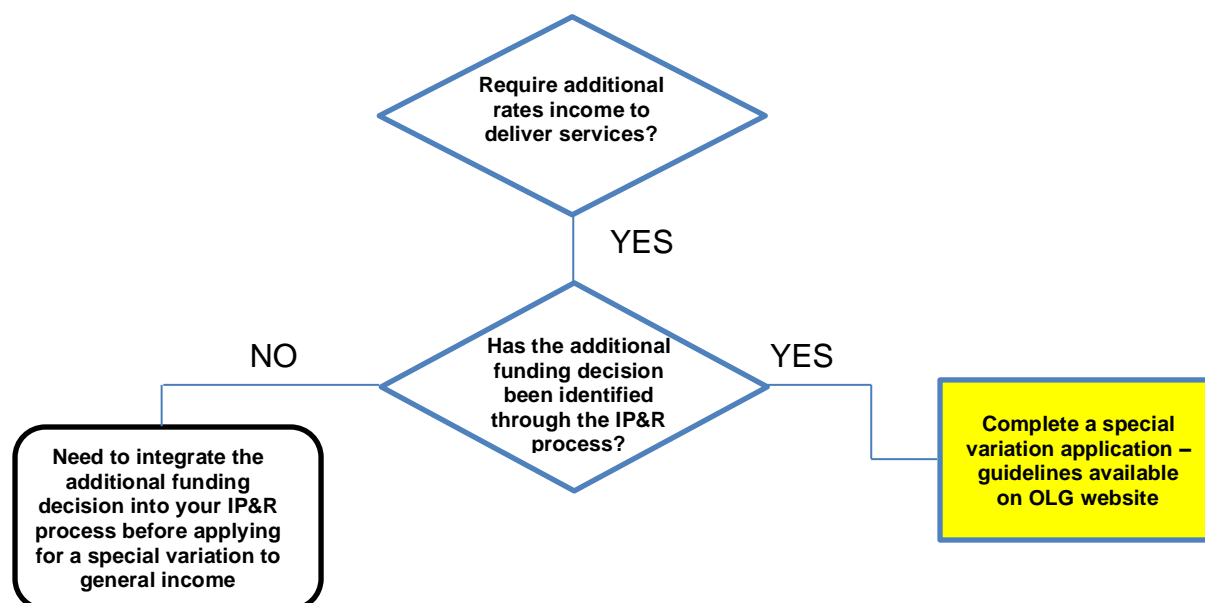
Require additional rates income to deliver services?

YES

Has the additional funding decision been identified through the IP&R process?

NO

YES

Need to integrate the additional funding decision into your IP&R process before applying for a special variation to general income

Complete a special variation application – guidelines available on OLG website